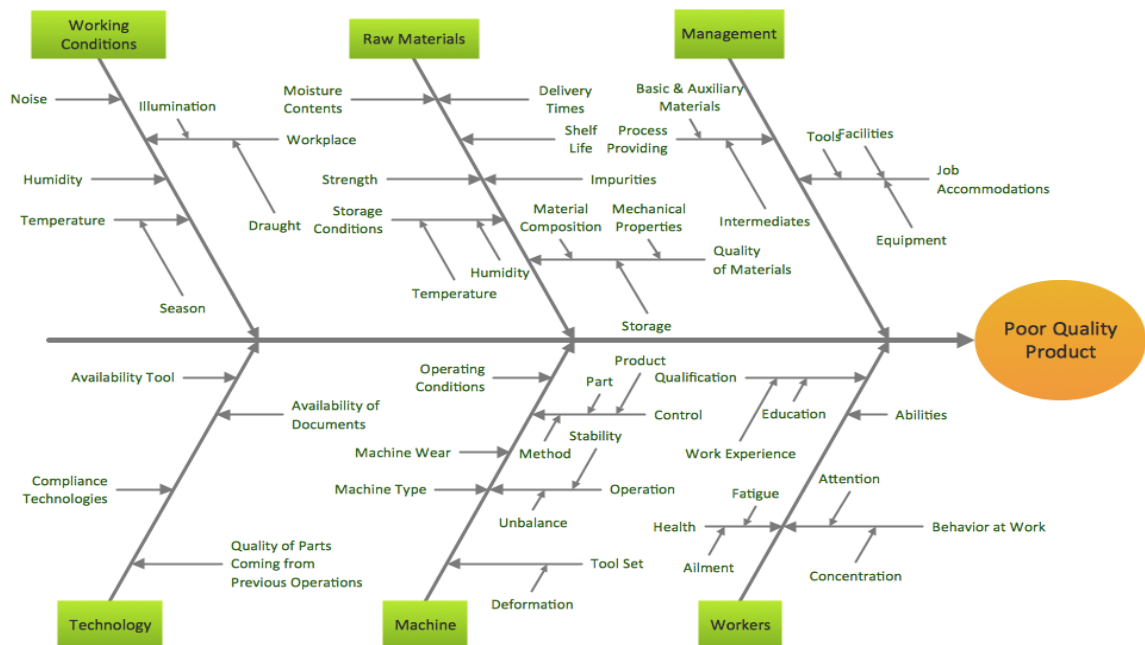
Working Conditions

Raw Materials

Management

Noise

Illumination

Workplace

Humidity

Temperature

Draught

Season

Moisture Contents

Delivery Times

Shelf Life

Strength

Impurities

Storage Conditions

Material Composition

Mechanical Properties

Humidity

Temperature

Quality of Materials

Storage

Basic & Auxiliary Materials

Process Providing

Intermediates

Tools

Facilities

Job Accommodations

Equipment

Poor Quality Product

Availability Tool

Availability of Documents

Compliance Technologies

Quality of Parts Coming from Previous Operations

Operating Conditions

Product

Part

Control

Stability

Machine Wear

Method

Machine Type

Operation

Unbalance

Tool Set

Deformation

Qualification

Education

Abilities

Work Experience

Fatigue

Attention

Health

Behavior at Work

Ailment

Concentration

Technology

Machine

Workers